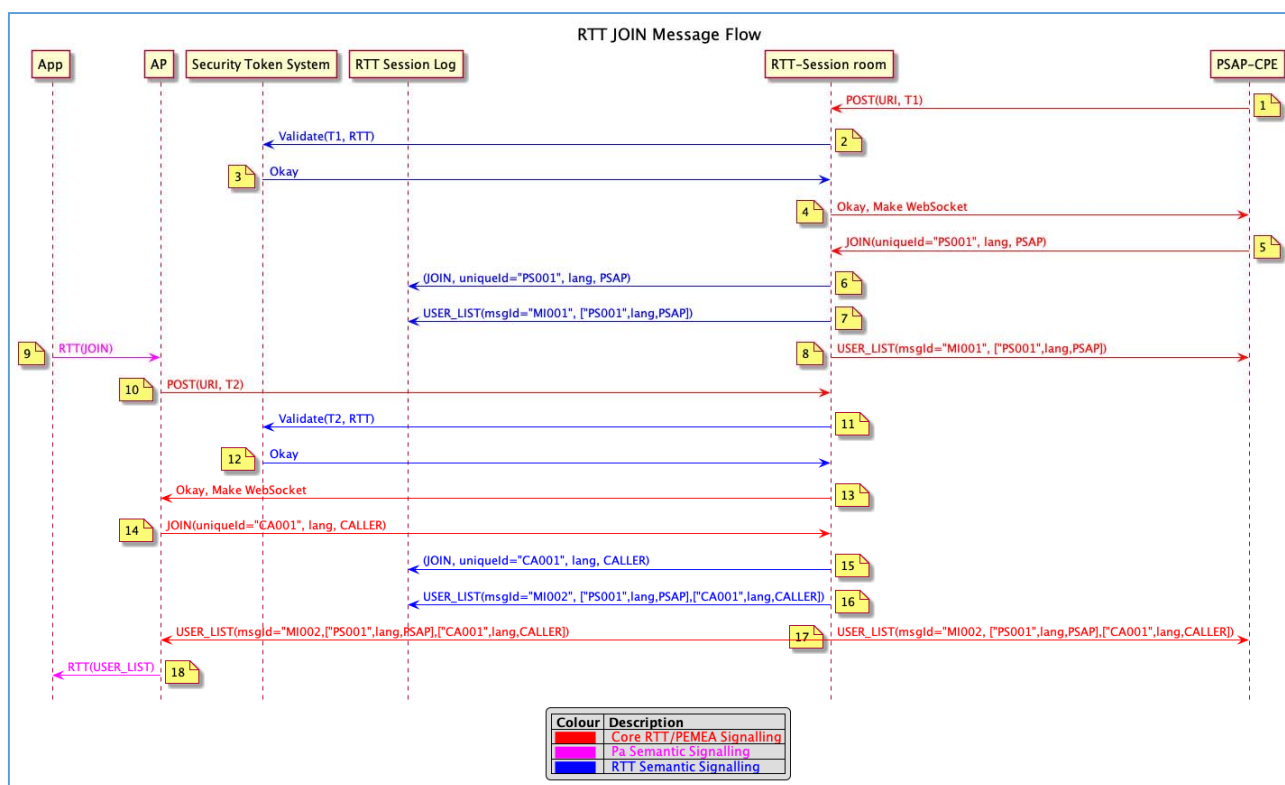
RTT JOIN Message Flow

App

AP

Security Token System

RTT Session Log

RTT-Session room

PSAP-CPE

POST(URI, T1)

1

Validate(T1, RTT)

2

3

Okay

4

Okay, Make WebSocket

JOIN(uniqueId="PS001", lang, PSAP)

5

(JOIN, uniqueId="PS001", lang, PSAP)

6

USER_LIST(msgId="MI001", ["PS001",lang,PSAP])

7

9

RTT(JOIN)

8

USER_LIST(msgId="MI001", ["PS001",lang,PSAP])

10

POST(URI, T2)

Validate(T2, RTT)

11

12

Okay

Okay, Make WebSocket

13

14

JOIN(uniqueId="CA001", lang, CALLER)

(JOIN, uniqueId="CA001", lang, CALLER)

15

USER_LIST(msgId="MI002", ["PS001",lang,PSAP],["CA001",lang,CALLER])

16

USER_LIST(msgId="MI002,["PS001",lang,PSAP],["CA001",lang,CALLER])

17

USER_LIST(msgId="MI002, ["PS001",lang,PSAP],["CA001",lang,CALLER])

RTT(USER_LIST)

18

| Colour | Description |
|---|---|
| | Core RTT/PEMEA Signalling |
| | Pa Semantic Signalling |
| | RTT Semantic Signalling |